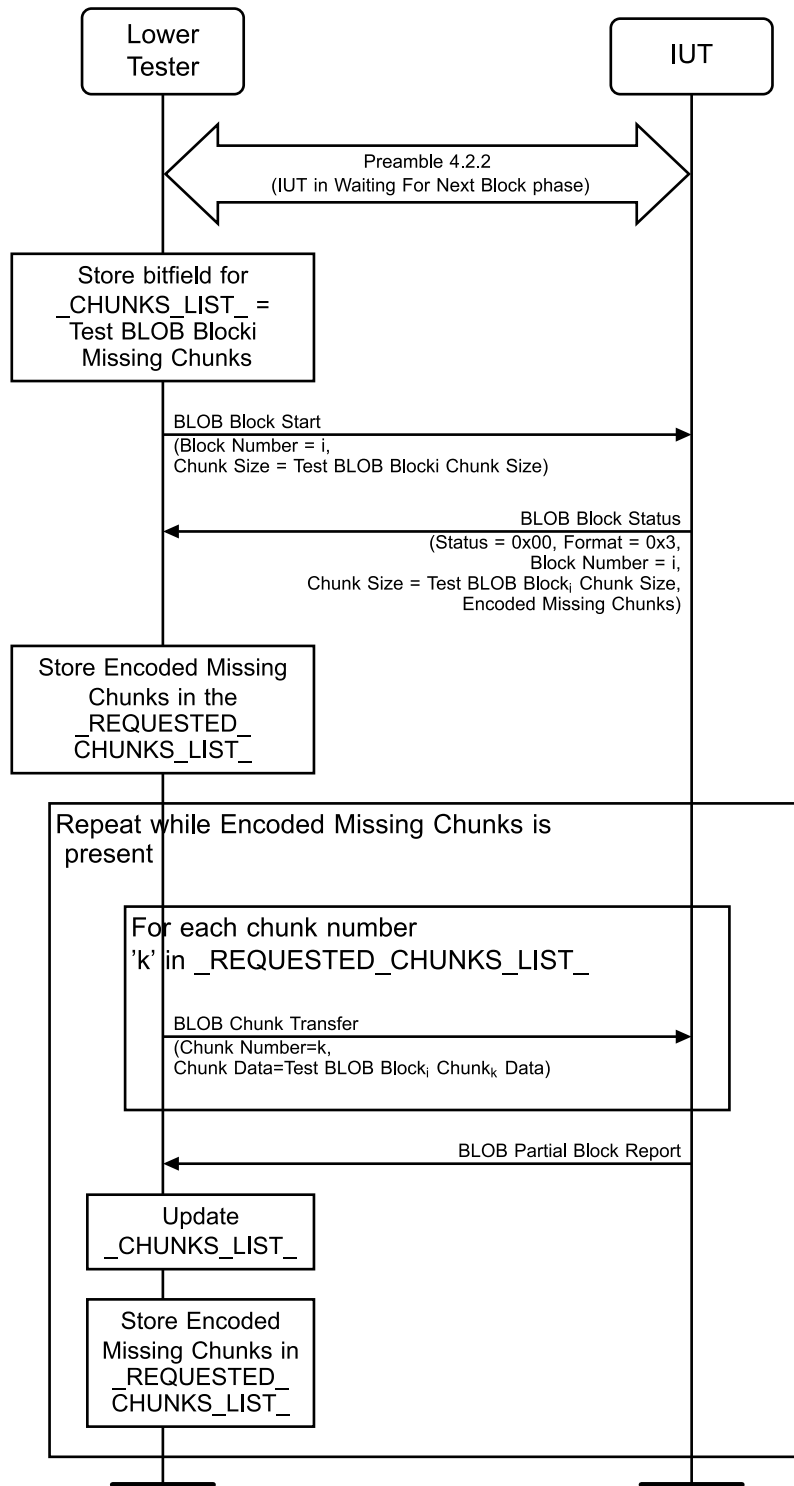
Lower Tester

IUT

Preamble 4.2.2
(IUT in Waiting For Next Block phase)

Store bitfield for _CHUNKS_LIST_ = Test BLOB Blocki Missing Chunks

BLOB Block Start
(Block Number = i,
Chunk Size = Test BLOB Blocki Chunk Size)

BLOB Block Status
(Status = 0x00, Format = 0x3,
Block Number = i,
Chunk Size = Test BLOB Block$_i$ Chunk Size,
Encoded Missing Chunks)

Store Encoded Missing Chunks in the _REQUESTED_ CHUNKS_LIST_

Repeat while Encoded Missing Chunks is present

For each chunk number 'k' in _REQUESTED_CHUNKS_LIST_

BLOB Chunk Transfer
(Chunk Number=k,
Chunk Data=Test BLOB Block$_i$ Chunk$_k$ Data)

BLOB Partial Block Report

Update _CHUNKS_LIST_

Store Encoded Missing Chunks in _REQUESTED_ CHUNKS_LIST_